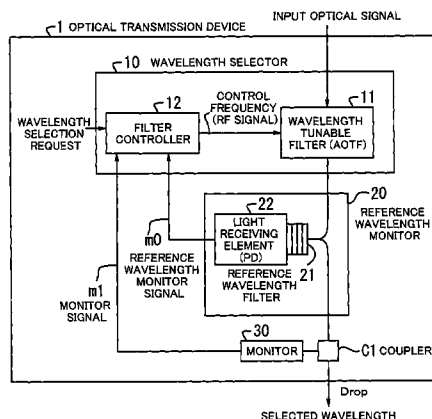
1 OPTICAL TRANSMISSION DEVICE

INPUT OPTICAL SIGNAL

10 WAVELENGTH SELECTOR

12

CONTROL FREQUENCY (RF SIGNAL)

11

WAVELENGTH SELECTION REQUEST

FILTER CONTROLLER

WAVELENGTH TUNABLE FILTER (AOTF)

22

20

LIGHT RECEIVING ELEMENT (PD)

REFERENCE WAVELENGTH MONITOR

m0

REFERENCE WAVELENGTH MONITOR SIGNAL

REFERENCE WAVELENGTH FILTER

21

m1

MONITOR SIGNAL

30

MONITOR

C1 COUPLER

Drop

SELECTED WAVELENGTH